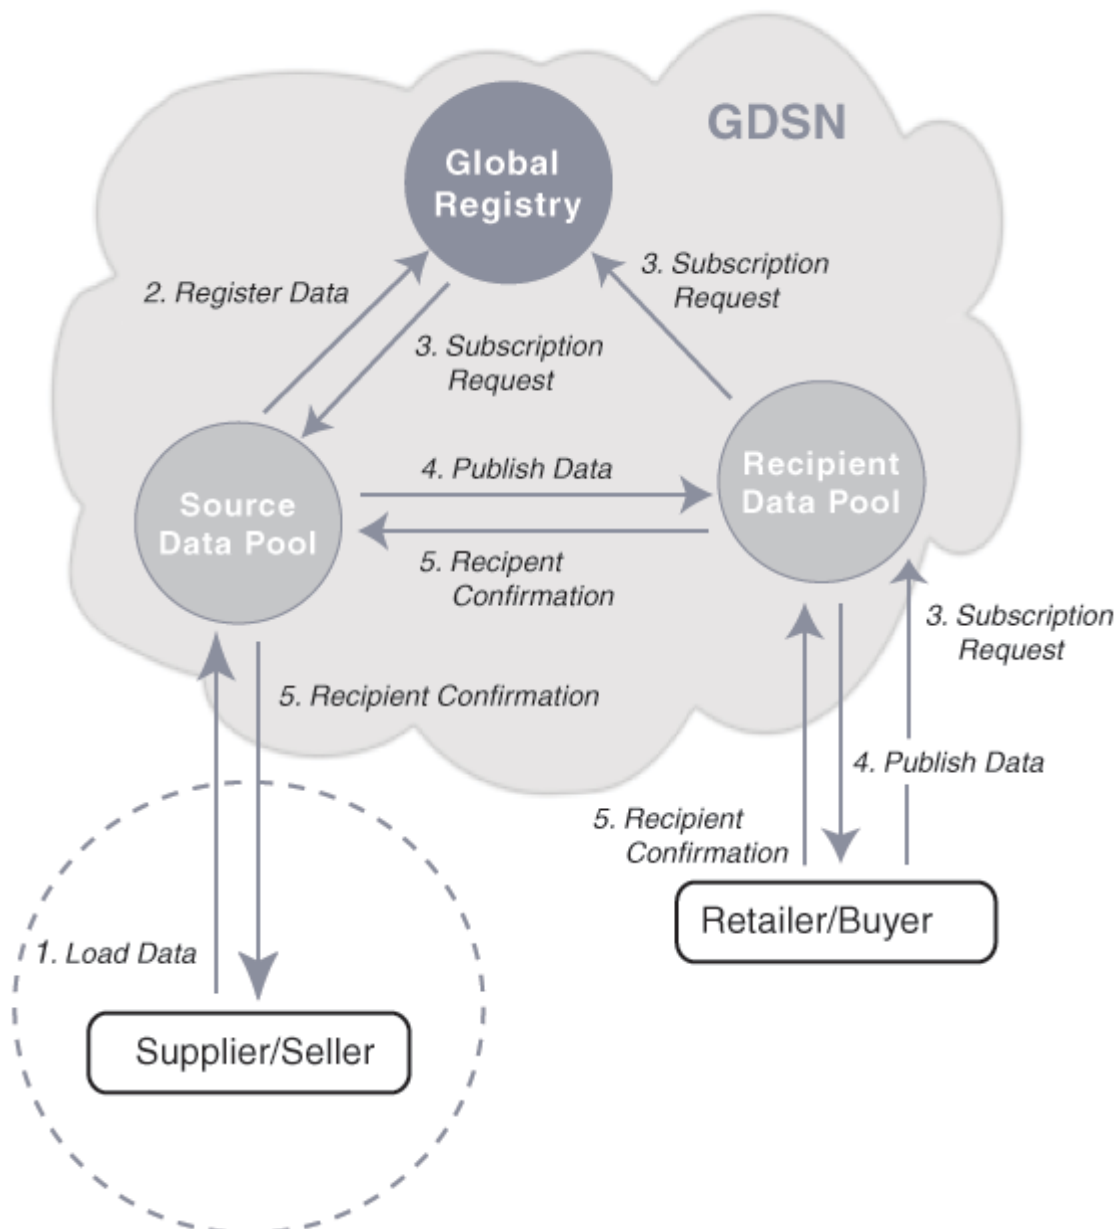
GDSN

Global Registry

2. Register Data

3. Subscription Request

3. Subscription Request

Source Data Pool

4. Publish Data

Recipient Data Pool

5. Recipient Confirmation

3. Subscription Request

5. Recipient Confirmation

4. Publish Data

5. Recipient Confirmation

Retailer/Buyer

1. Load Data

Supplier/Seller